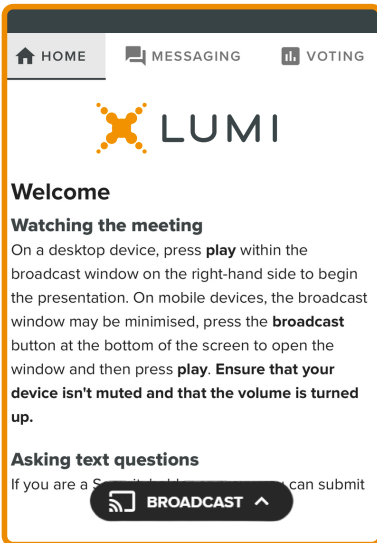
HOME MESSAGING VOTING

LUMI

Welcome

Watching the meeting

On a desktop device, press **play** within the broadcast window on the right-hand side to begin the presentation. On mobile devices, the broadcast window may be minimised, press the **broadcast** button at the bottom of the screen to open the window and then press **play**. **Ensure that your device isn't muted and that the volume is turned up.**

Asking text questions

If you are a S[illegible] can submit

BROADCAST